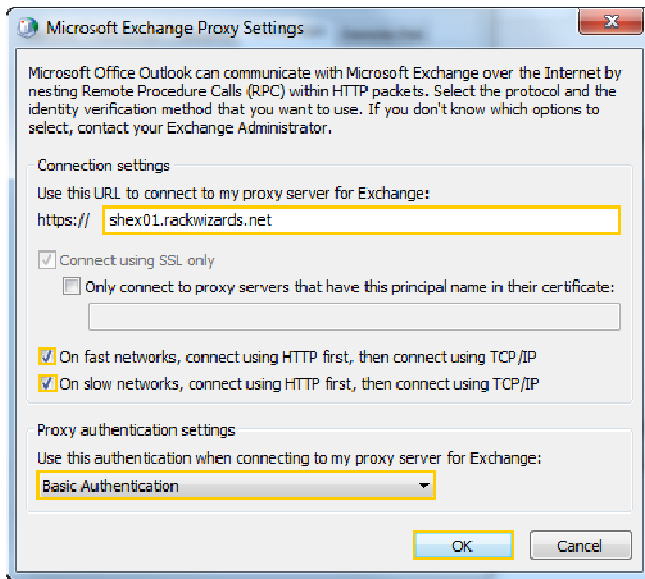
Microsoft Exchange Proxy Settings

Microsoft Office Outlook can communicate with Microsoft Exchange over the Internet by nesting Remote Procedure Calls (RPC) within HTTP packets. Select the protocol and the identity verification method that you want to use. If you don't know which options to select, contact your Exchange Administrator.

Connection settings

Use this URL to connect to my proxy server for Exchange:

https:// shex01.rackwizards.net

Connect using SSL only

Only connect to proxy servers that have this principal name in their certificate:

On fast networks, connect using HTTP first, then connect using TCP/IP

On slow networks, connect using HTTP first, then connect using TCP/IP

Proxy authentication settings

Use this authentication when connecting to my proxy server for Exchange:

Basic Authentication

OK

Cancel